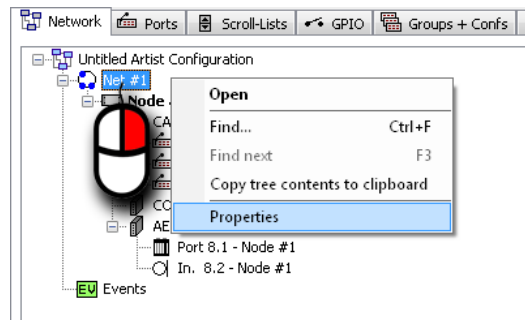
Network | Ports | Scroll-Lists | GPIO | Groups + Confs

Untitled Artist Configuration
Net #1
Node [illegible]
CA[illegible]
CO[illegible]
AE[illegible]
Port 8.1 - Node #1
In. 8.2 - Node #1
EV Events

Open
Find... Ctrl+F
Find next F3
Copy tree contents to clipboard
Properties